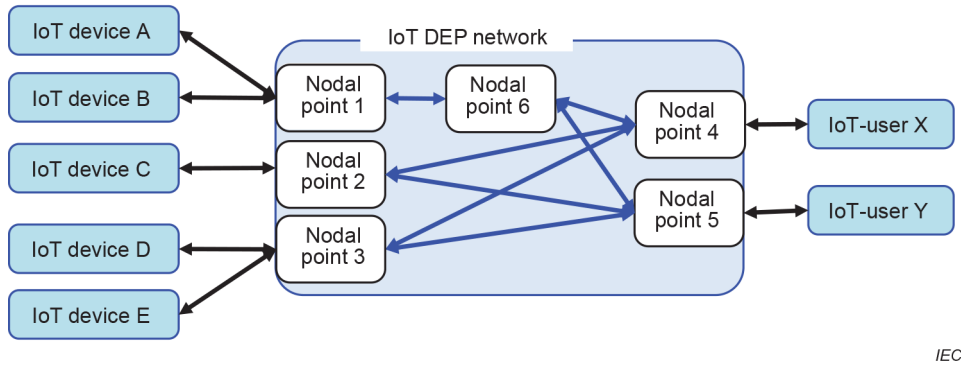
IoT device A

IoT device B

IoT device C

IoT device D

IoT device E

IoT DEP network

Nodal point 1

Nodal point 6

Nodal point 2

Nodal point 3

Nodal point 4

Nodal point 5

IoT-user X

IoT-user Y

IEC